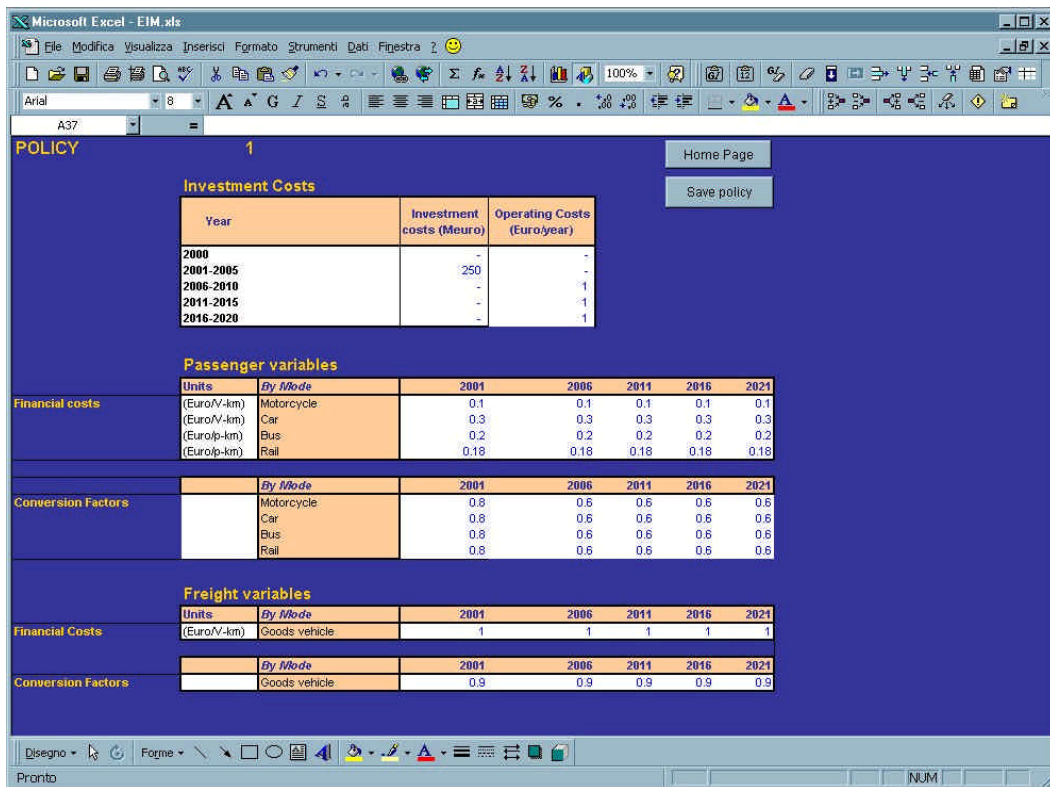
Microsoft Excel - EIM.xls

File Modifica Visualizza Inserisci Formato Strumenti Dati Finestra ?

100%

Arial 8

A37 =

POLICY 1

Home Page

Save policy

Investment Costs

| Year | Investment costs (Meuro) | Operating Costs (Euro/year) |
|---|---|---|
| 2000 | - | - |
| 2001-2005 | 250 | - |
| 2006-2010 | - | 1 |
| 2011-2015 | - | 1 |
| 2016-2020 | - | 1 |

Passenger variables

| | Units | By Mode | 2001 | 2006 | 2011 | 2016 | 2021 |
|---|---|---|---|---|---|---|---|
| Financial costs | (Euro/V-km) | Motorcycle | 0.1 | 0.1 | 0.1 | 0.1 | 0.1 |
| | (Euro/V-km) | Car | 0.3 | 0.3 | 0.3 | 0.3 | 0.3 |
| | (Euro/p-km) | Bus | 0.2 | 0.2 | 0.2 | 0.2 | 0.2 |
| | (Euro/p-km) | Rail | 0.18 | 0.18 | 0.18 | 0.18 | 0.18 |

| | | By Mode | 2001 | 2006 | 2011 | 2016 | 2021 |
|---|---|---|---|---|---|---|---|
| Conversion Factors | | Motorcycle | 0.8 | 0.6 | 0.6 | 0.6 | 0.6 |
| | | Car | 0.8 | 0.6 | 0.6 | 0.6 | 0.6 |
| | | Bus | 0.8 | 0.6 | 0.6 | 0.6 | 0.6 |
| | | Rail | 0.8 | 0.6 | 0.6 | 0.6 | 0.6 |

Freight variables

| | Units | By Mode | 2001 | 2006 | 2011 | 2016 | 2021 |
|---|---|---|---|---|---|---|---|
| Financial Costs | (Euro/V-km) | Goods vehicle | 1 | 1 | 1 | 1 | 1 |

| | | By Mode | 2001 | 2006 | 2011 | 2016 | 2021 |
|---|---|---|---|---|---|---|---|
| Conversion Factors | | Goods vehicle | 0.9 | 0.9 | 0.9 | 0.9 | 0.9 |

Disegno Forme

Pronto NUM